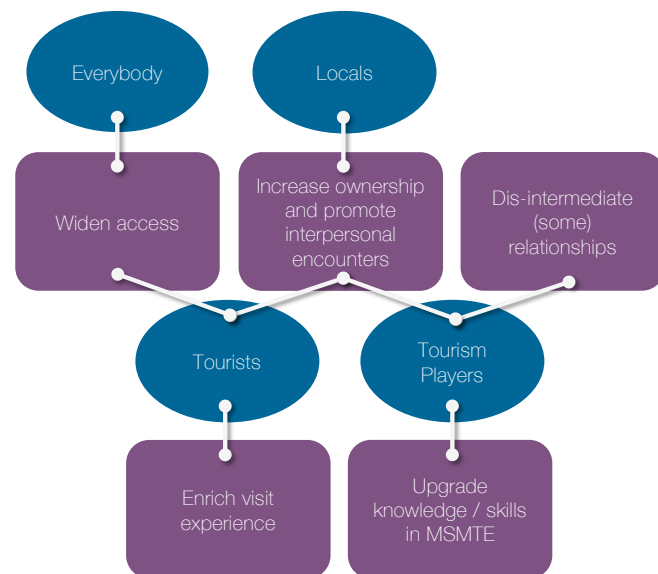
Everybody

Locals

Widen access

Increase ownership and promote interpersonal encounters

Dis-intermediate (some) relationships

Tourists

Tourism Players

Enrich visit experience

Upgrade knowledge / skills in MSMTE